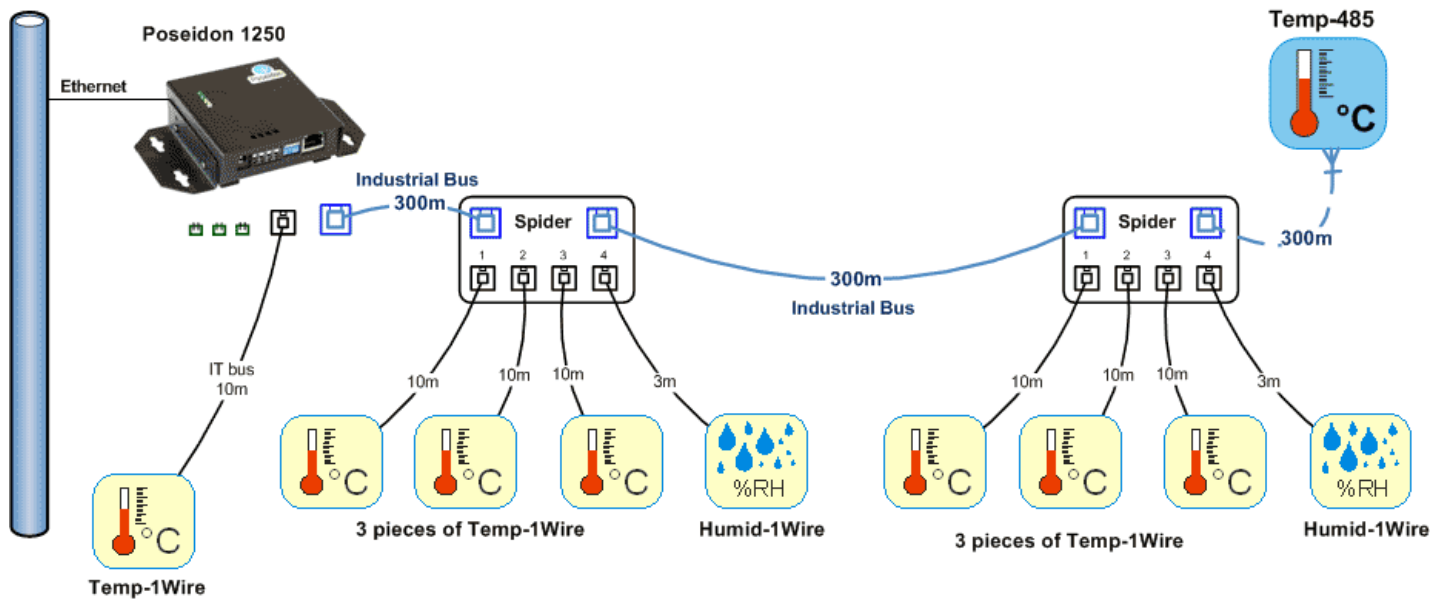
Poseidon 1250

Ethernet

Temp-485

°C

Industrial Bus

300m

Spider

1 2 3 4

300m

Industrial Bus

Spider

1 2 3 4

300m

IT bus
10m

10m 10m 10m 3m

10m 10m 10m 3m

°C °C °C %RH

°C °C °C %RH

3 pieces of Temp-1Wire

Humid-1Wire

3 pieces of Temp-1Wire

Humid-1Wire

°C

Temp-1Wire